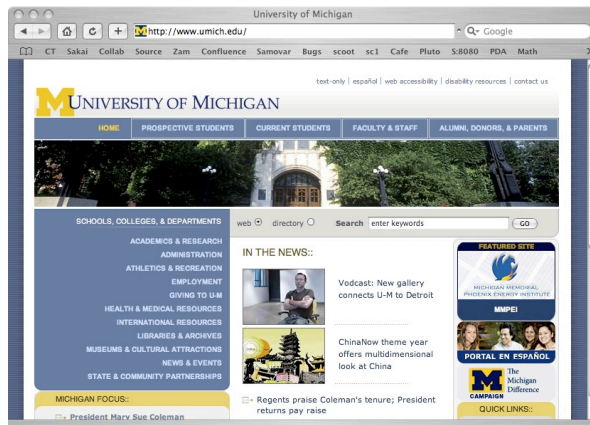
University of Michigan

http://www.umich.edu/

Google

CT Sakai Collab Source Zam Confluence Samovar Bugs scoot sc1 Cafe Pluto S:8080 PDA Math

text-only | español | web accessibility | disability resources | contact us

UNIVERSITY OF MICHIGAN

HOME | PROSPECTIVE STUDENTS | CURRENT STUDENTS | FACULTY & STAFF | ALUMNI, DONORS, & PARENTS

SCHOOLS, COLLEGES, & DEPARTMENTS
ACADEMICS & RESEARCH
ADMINISTRATION
ATHLETICS & RECREATION
EMPLOYMENT
GIVING TO U-M
HEALTH & MEDICAL RESOURCES
INTERNATIONAL RESOURCES
LIBRARIES & ARCHIVES
MUSEUMS & CULTURAL ATTRACTIONS
NEWS & EVENTS
STATE & COMMUNITY PARTNERSHIPS

MICHIGAN FOCUS::
President Mary Sue Coleman

web directory Search enter keywords GO

IN THE NEWS::

Vodcast: New gallery connects U-M to Detroit

ChinaNow theme year offers multidimensional look at China

Regents praise Coleman's tenure; President returns pay raise

FEATURED SITE
MICHIGAN MEMORIAL PHOENIX ENERGY INSTITUTE
MMPEI

PORTAL EN ESPAÑOL

M CAMPAIGN The Michigan Difference

QUICK LINKS::